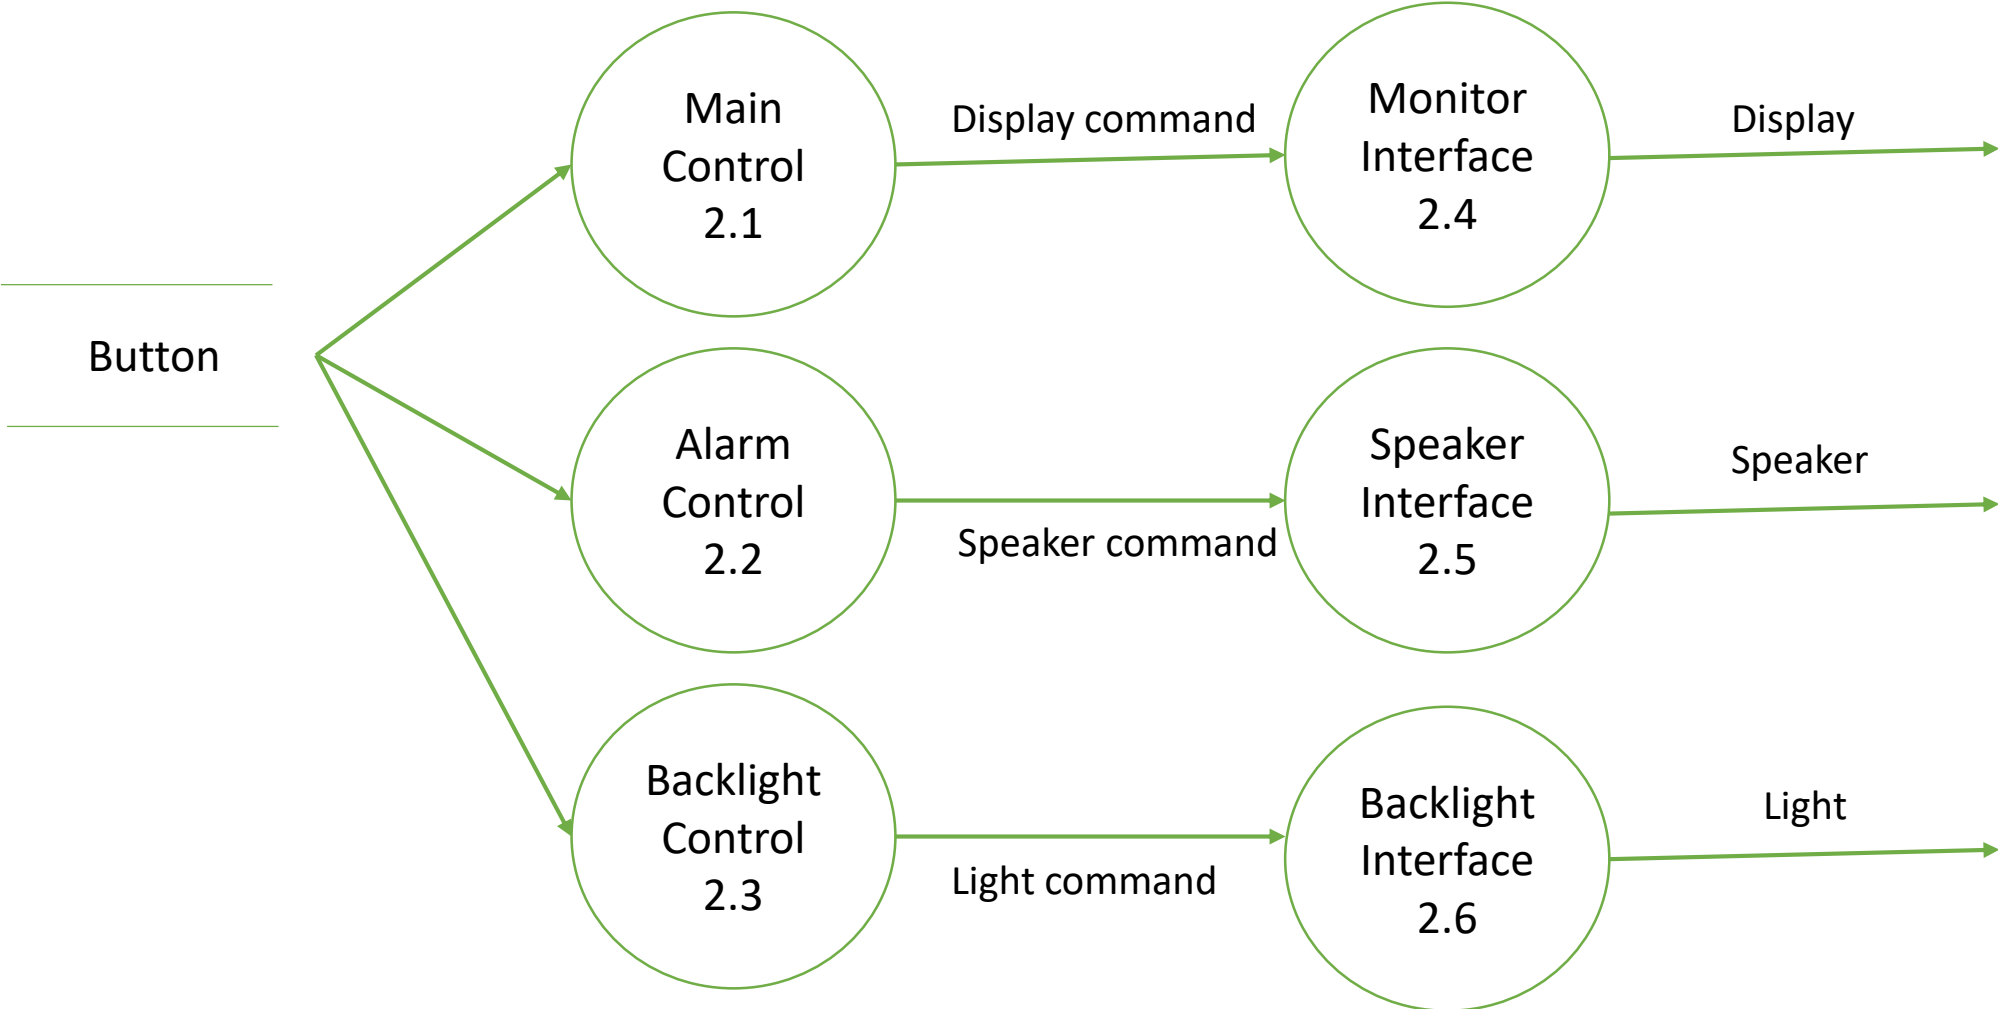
Button

Main Control 2.1

Display command

Monitor Interface 2.4

Display

Alarm Control 2.2

Speaker command

Speaker Interface 2.5

Speaker

Backlight Control 2.3

Light command

Backlight Interface 2.6

Light